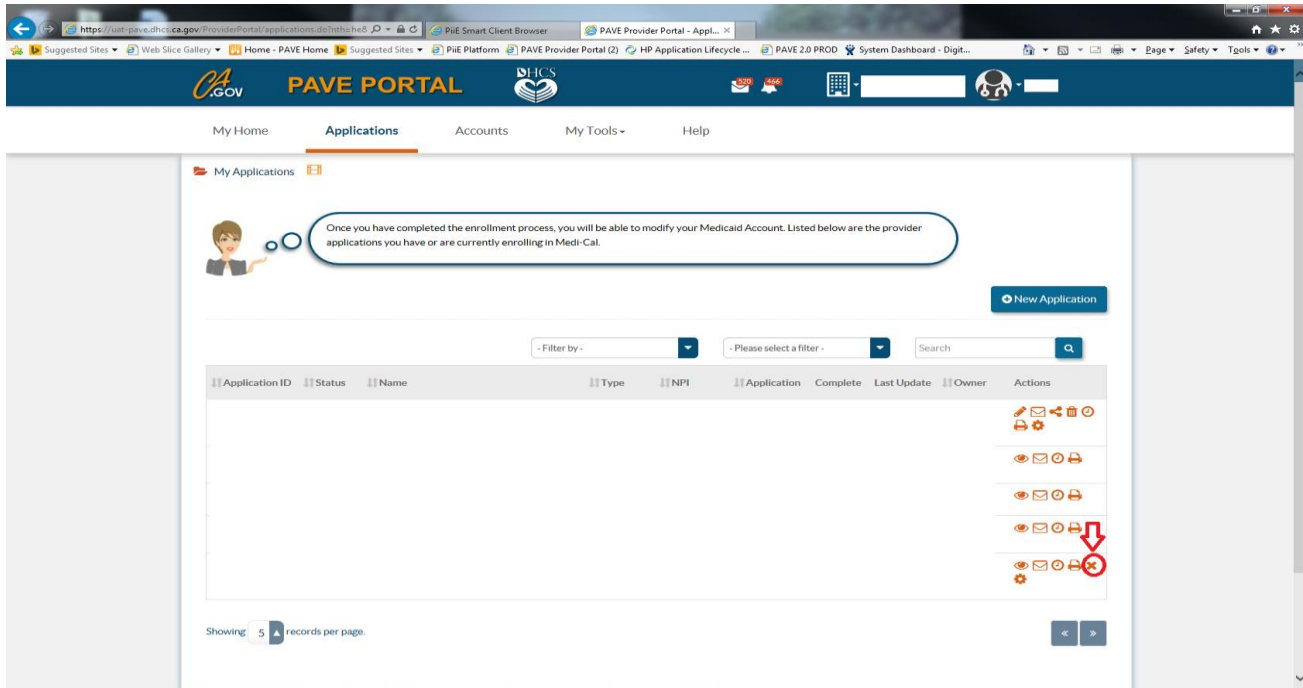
https://uat-pave.dhcs.ca.gov/ProviderPortal/applications.do?nth=he8
PiiE Smart Client Browser
PAVE Provider Portal - Appl...

Suggested Sites ▾ Web Slice Gallery ▾ Home - PAVE Home Suggested Sites ▾ PiiE Platform PAVE Provider Portal (2) HP Application Lifecycle ... PAVE 2.0 PROD System Dashboard - Digit...
Page ▾ Safety ▾ Tools ▾

CA.GOV PAVE PORTAL DHCS
520 466

My Home Applications Accounts My Tools ▾ Help

My Applications

Once you have completed the enrollment process, you will be able to modify your Medicaid Account. Listed below are the provider applications you have or are currently enrolling in Medi-Cal.

New Application

- Filter by -
- Please select a filter -
Search

| Application ID | Status | Name | Type | NPI | Application | Complete | Last Update | Owner | Actions |
|---|---|---|---|---|---|---|---|---|---|

Showing 5 records per page.

« »